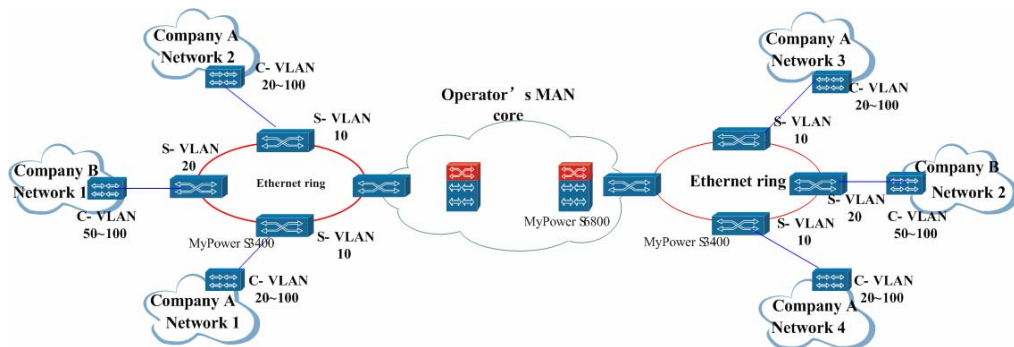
Company A Network 2

C- VLAN 20~100

S- VLAN 10

S- VLAN 20

Company B Network 1

C- VLAN 50~100

Ethernet ring

MyPower S3400

S- VLAN 10

C- VLAN 20~100

Company A Network 1

Operator’s MAN core

MyPower S6800

Company A Network 3

C- VLAN 20~100

S- VLAN 10

Ethernet ring

Company B Network 2

S- VLAN 20

C- VLAN 50~100

MyPower S3400

S- VLAN 10

C- VLAN 20~100

Company A Network 4